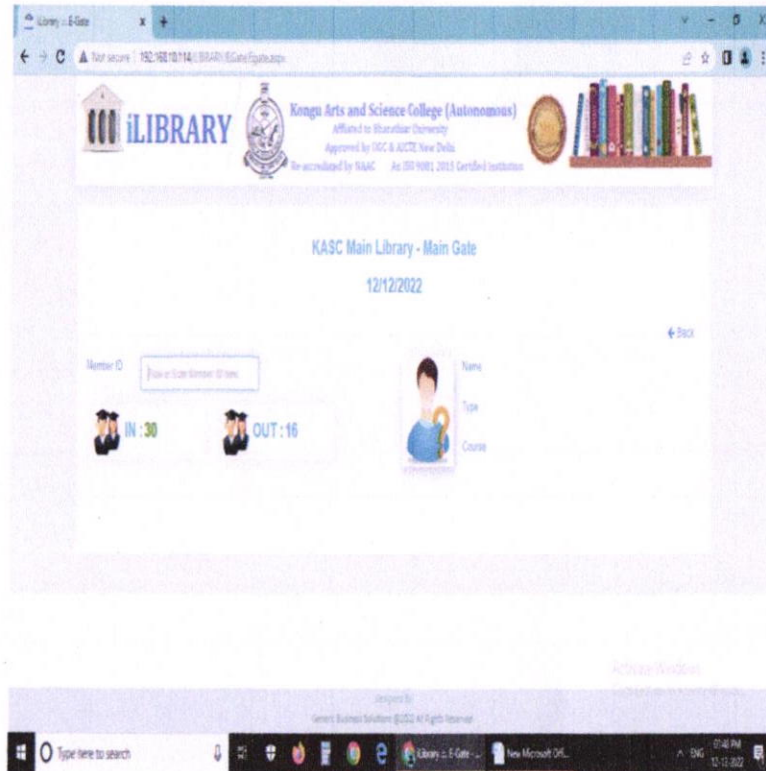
iLibrary :: E-Gate

Not secure | 192.168.10.114/iLIBRARY/EGate/Egate.aspx

iLIBRARY

Kongu Arts and Science College (Autonomous)
Affiliated to Bharathiar University
Approved by UGC & AICTE New Delhi
Re-accredited by NAAC An ISO 9001:2015 Certified Institution

KASC Main Library - Main Gate

12/12/2022

← Back

Member ID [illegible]

Name

Type

Course

IN : 30

OUT : 16

Designed By
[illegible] Business Solutions @2022 All Rights Reserved

Activate Windows

Type here to search

iLibrary :: E-Gate - ...

New Microsoft Off...

ENG 01:48 PM 12-12-2022